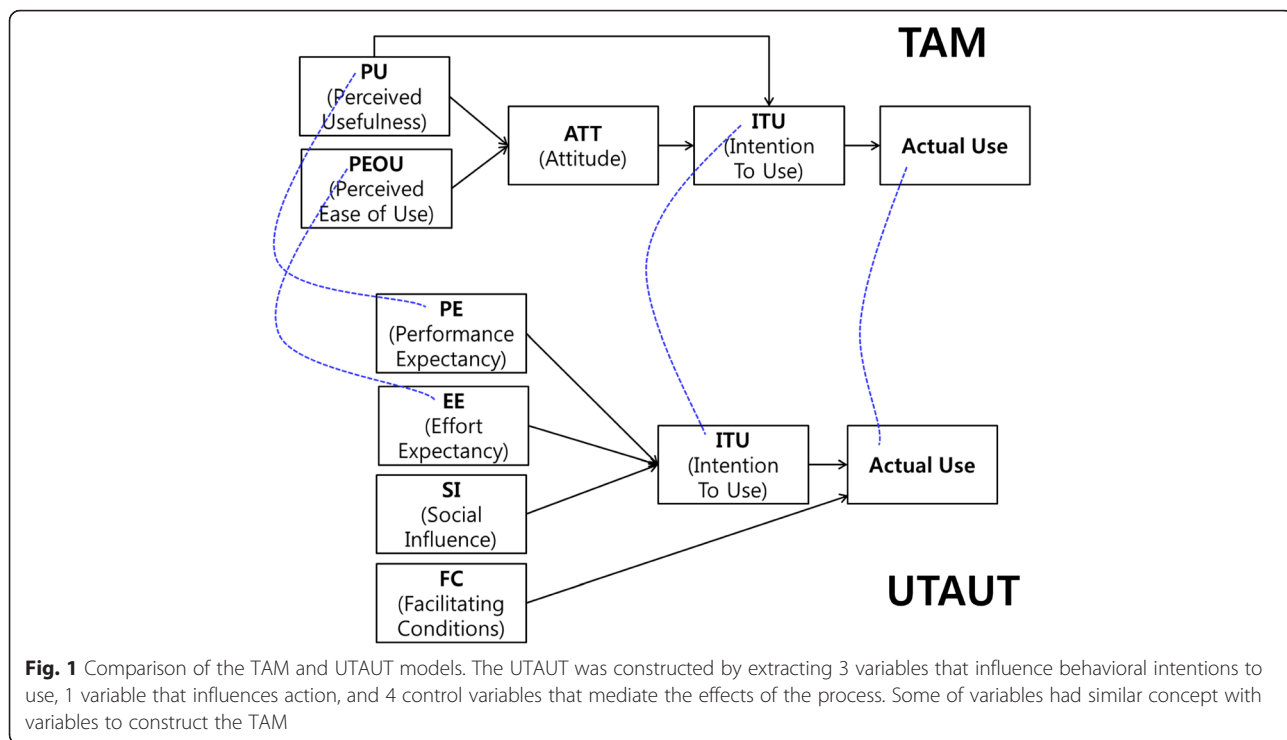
TAM

PU
(Perceived Usefulness)

PEOU
(Perceived Ease of Use)

ATT
(Attitude)

ITU
(Intention To Use)

Actual Use

PE
(Performance Expectancy)

EE
(Effort Expectancy)

SI
(Social Influence)

FC
(Facilitating Conditions)

ITU
(Intention To Use)

Actual Use

UTAUT

**Fig. 1** Comparison of the TAM and UTAUT models. The UTAUT was constructed by extracting 3 variables that influence behavioral intentions to use, 1 variable that influences action, and 4 control variables that mediate the effects of the process. Some of variables had similar concept with variables to construct the TAM